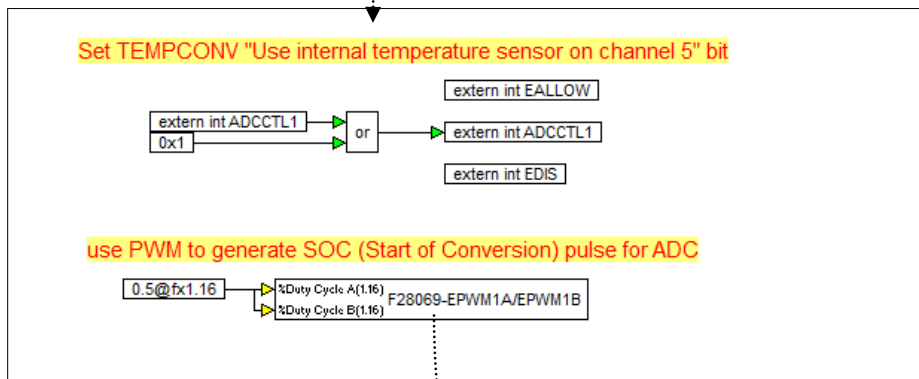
Set TEMPCONV "Use internal temperature sensor on channel 5" bit

extern int EALLOW

extern int ADCCTL1

0x1

or

extern int ADCCTL1

extern int EDIS

use PWM to generate SOC (Start of Conversion) pulse for ADC

0.5@fx1.16

%Duty Cycle A(1.16)

%Duty Cycle B(1.16)

F28069-EPWM1A/EPWM1B